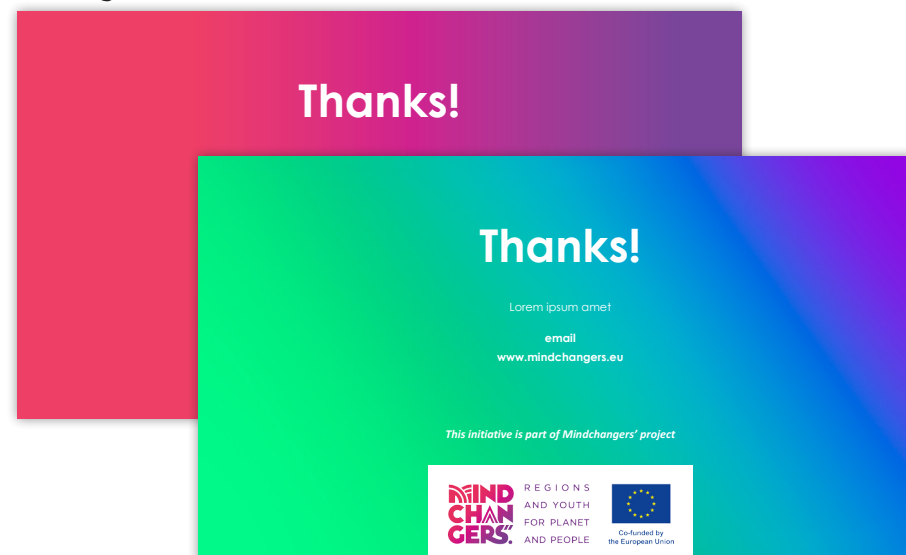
Thanks!

Thanks!

Lorem ipsum amet

email

www.mindchangers.eu

This initiative is part of Mindchangers' project

MIND CHAN GERS.

REGIONS AND YOUTH FOR PLANET AND PEOPLE

Co-funded by the European Union